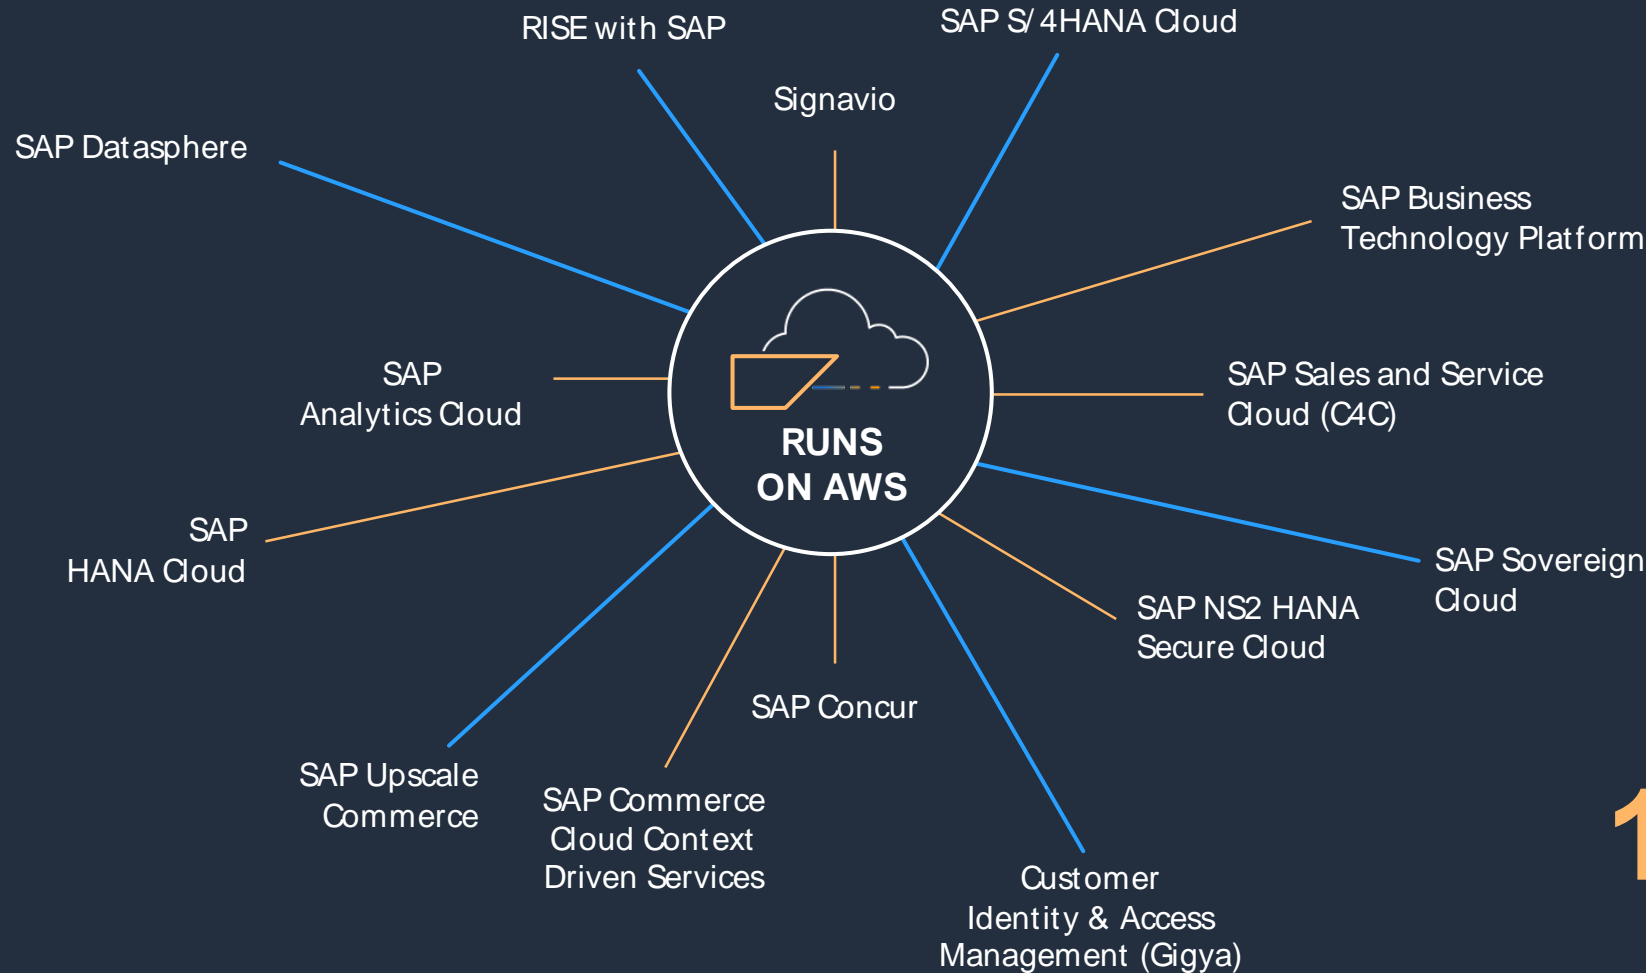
RISE with SAP

SAP S/4HANA Cloud

Signavio

SAP Datasphere

SAP Business Technology Platform

SAP Analytics Cloud

RUNS ON AWS

SAP Sales and Service Cloud (C4C)

SAP HANA Cloud

SAP Sovereign Cloud

SAP NS2 HANA Secure Cloud

SAP Concur

SAP Upscale Commerce

SAP Commerce Cloud Context Driven Services

Customer Identity & Access Management (Gigya)

1